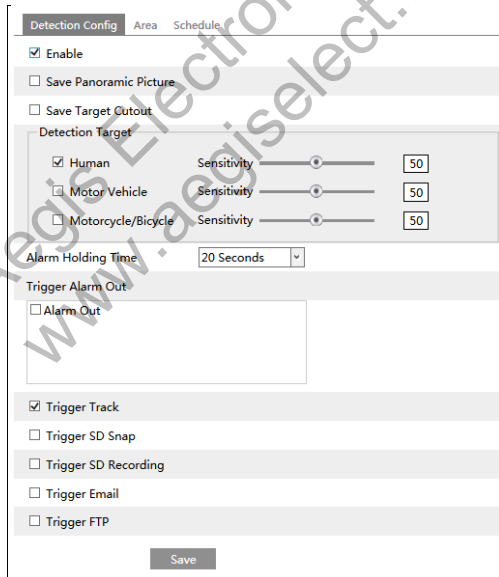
Detection Config Area Schedule

☑ Enable

☐ Save Panoramic Picture

☐ Save Target Cutout

Detection Target

☑ Human Sensitivity 50

☐ Motor Vehicle Sensitivity 50

☐ Motorcycle/Bicycle Sensitivity 50

Alarm Holding Time 20 Seconds

Trigger Alarm Out

☐ Alarm Out

☑ Trigger Track

☐ Trigger SD Snap

☐ Trigger SD Recording

☐ Trigger Email

☐ Trigger FTP

Save

Aegis Electronic
www.aegiselect.